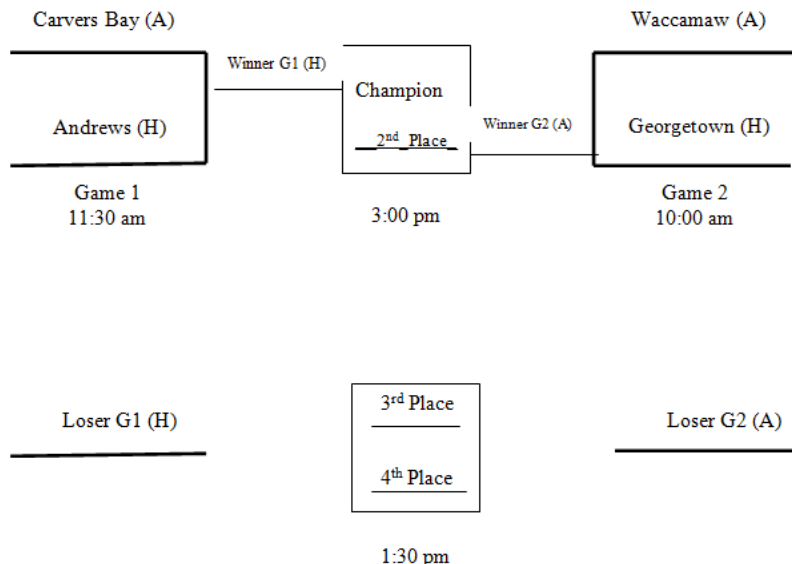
Carvers Bay (A)

Waccamaw (A)

Winner G1 (H)

Champion

Andrews (H)

Winner G2 (A)

Georgetown (H)

__2$^{nd}$_Place_

Game 1
11:30 am

3:00 pm

Game 2
10:00 am

3$^{rd}$ Place

Loser G1 (H)

Loser G2 (A)

4$^{th}$ Place

1:30 pm